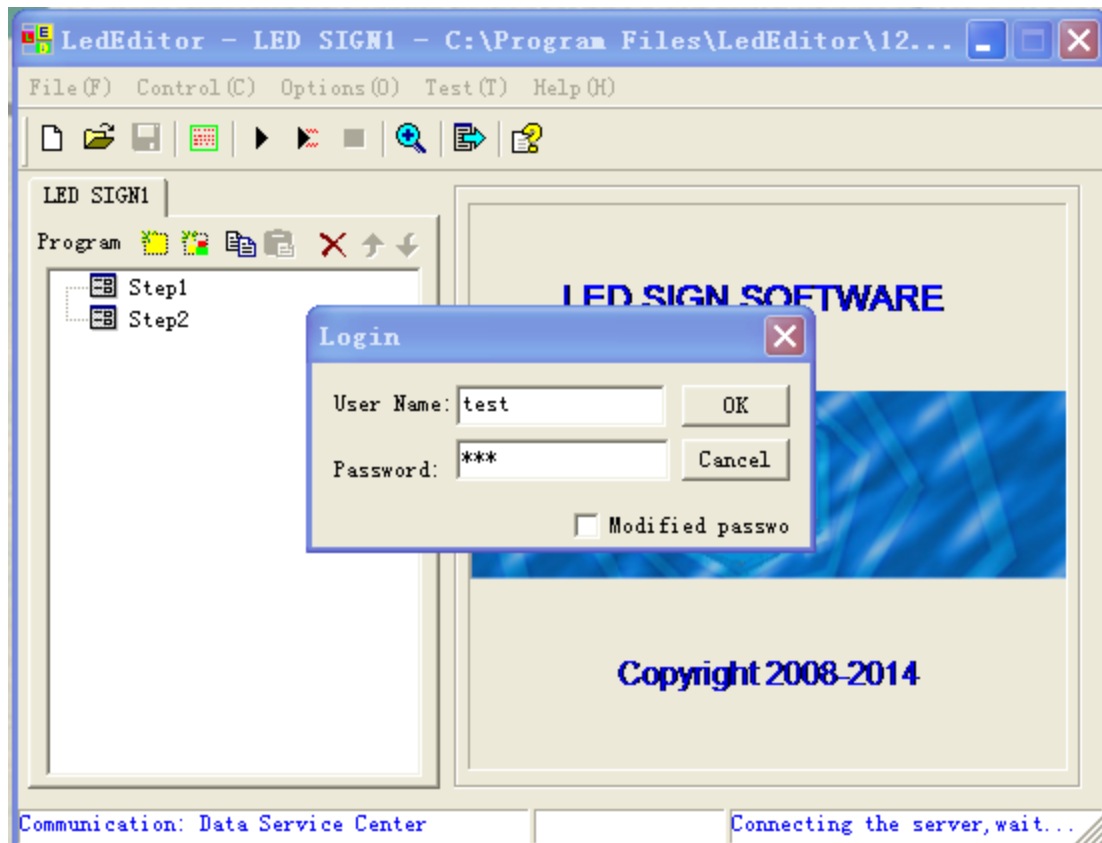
LedEditor - LED SIGN1 - C:\Program Files\LedEditor\12...

File(F) Control(C) Options(O) Test(T) Help(H)

LED SIGN1

Program

Step1
Step2

LED SIGN SOFTWARE

Login

User Name: test
OK

Password: ***
Cancel

Modified passwo

Copyright 2008-2014

Communication: Data Service Center

Connecting the server,wait...